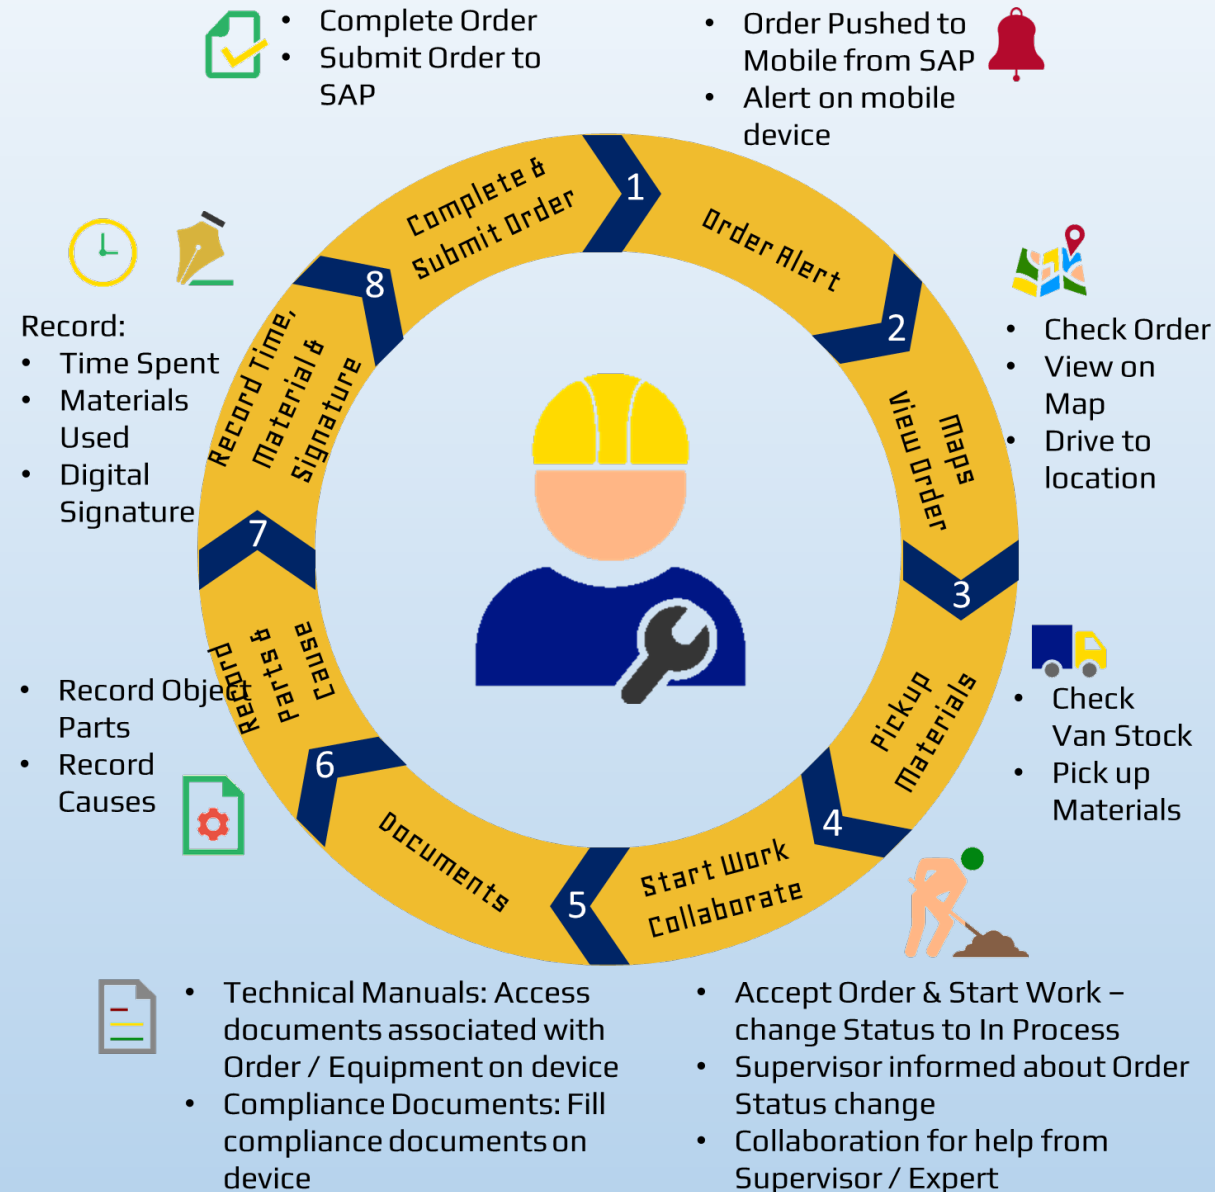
- Complete Order
- Submit Order to SAP

- Order Pushed to Mobile from SAP
- Alert on mobile device

Complete & Submit Order

1

Order Alert

2

View Order Maps

- Check Order
- View on Map
- Drive to location

3

Pickup Materials

- Check Van Stock
- Pick up Materials

4

Start Work Collaborate

5

Documents

6

Record Parts & Cause

7

Record Time, Material & Signature

8

Record:
- Time Spent
- Materials Used
- Digital Signature

- Record Object Parts
- Record Causes

- Technical Manuals: Access documents associated with Order / Equipment on device
- Compliance Documents: Fill compliance documents on device

- Accept Order & Start Work – change Status to In Process
- Supervisor informed about Order Status change
- Collaboration for help from Supervisor / Expert